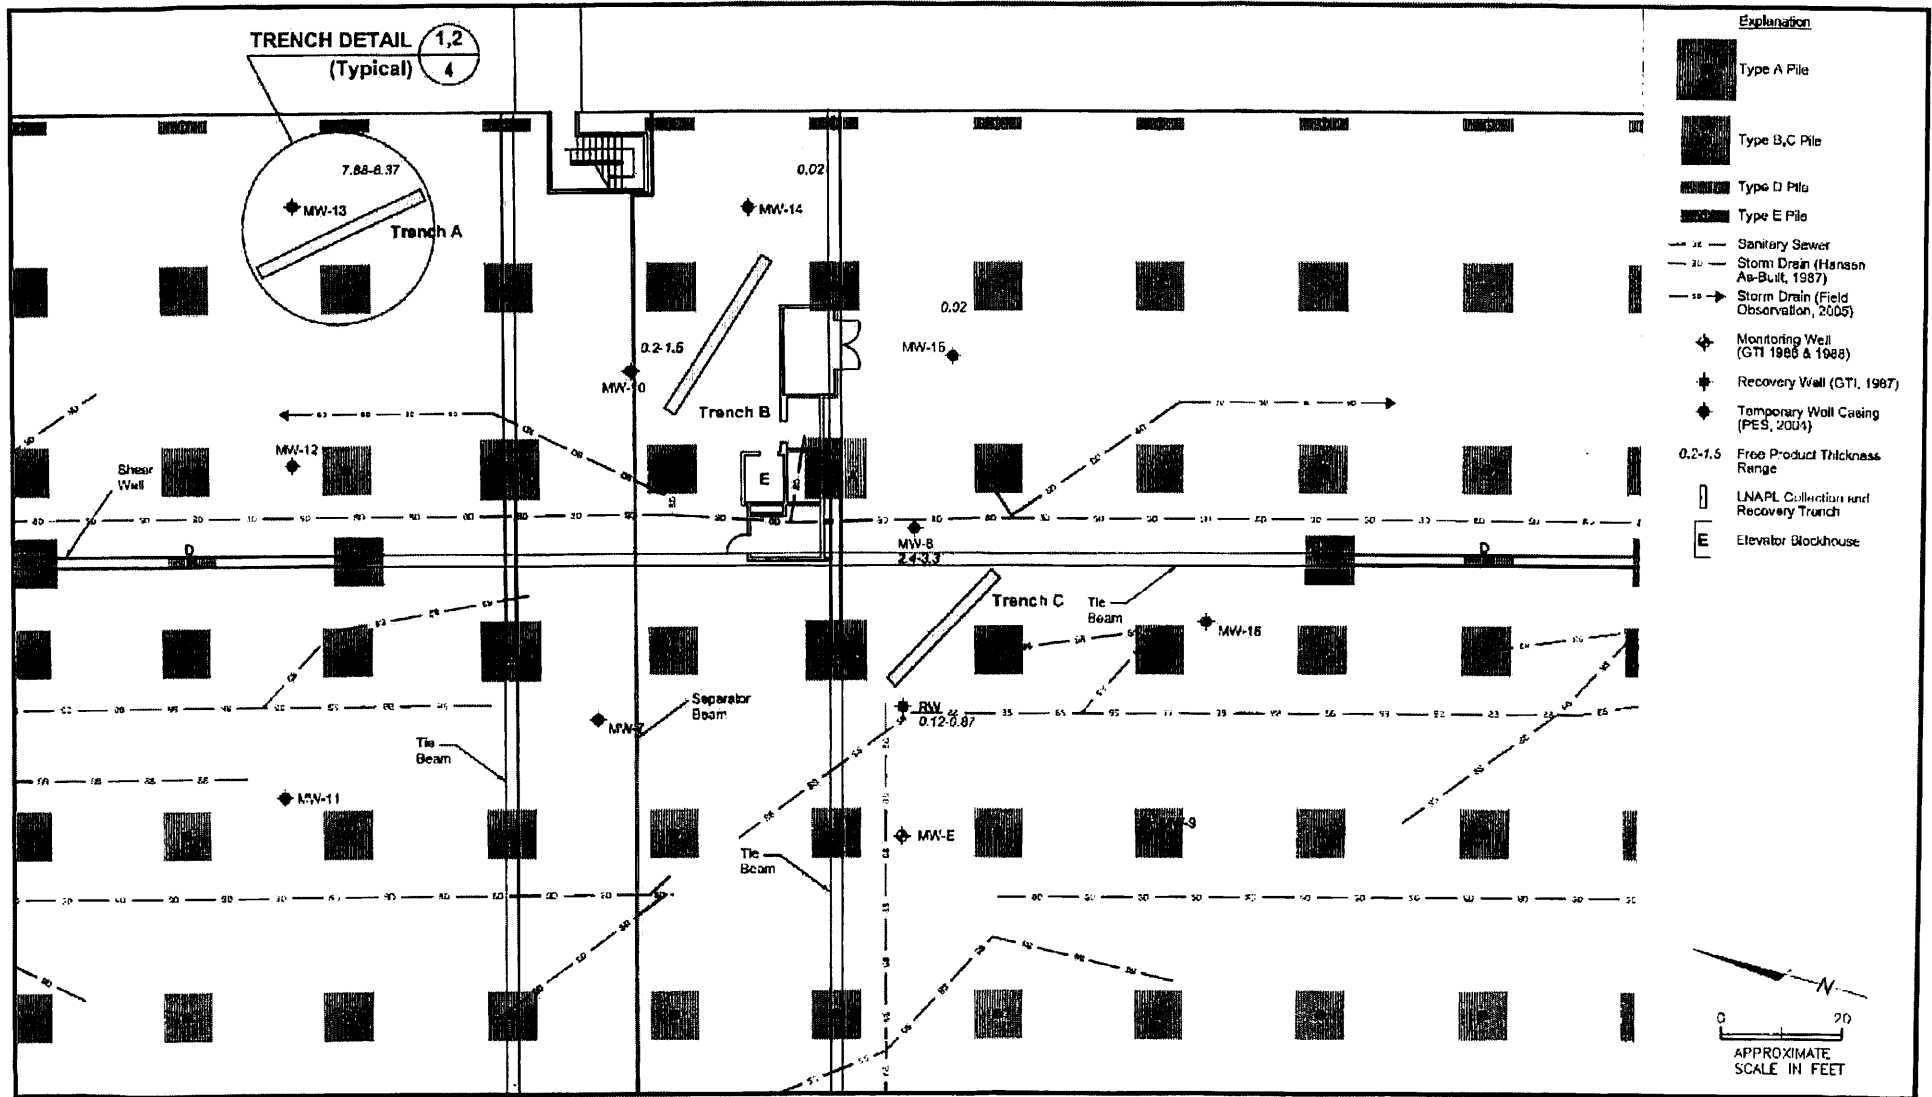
TRENCH DETAIL $\frac{1,2}{4}$
(Typical)

7.88-8.37
MW-13
Trench A

0.02
MW-14

0.02
MW-15

0.2-1.5
MW-10
Trench B

MW-12
Shear Wall

E

D
MW-8
2.4-3.3
D

Trench C
Tie Beam
MW-16

Separator Beam
MW-7
RW
0.12-0.87

Tie Beam
MW-11
MW-E
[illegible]-9
Tie Beam

Explanation
Type A Pile
Type B,C Pile
Type D Pile
Type E Pile
Sanitary Sewer
Storm Drain (Hansen As-Built, 1987)
Storm Drain (Field Observation, 2005)
Monitoring Well (GTI 1986 & 1988)
Recovery Well (GTI, 1987)
Temporary Well Casing (PES, 2004)
0.2-1.5 Free Product Thickness Range
LNAPL Collection and Recovery Trench
E Elevator Blockhouse

N
0 20
APPROXIMATE SCALE IN FEET